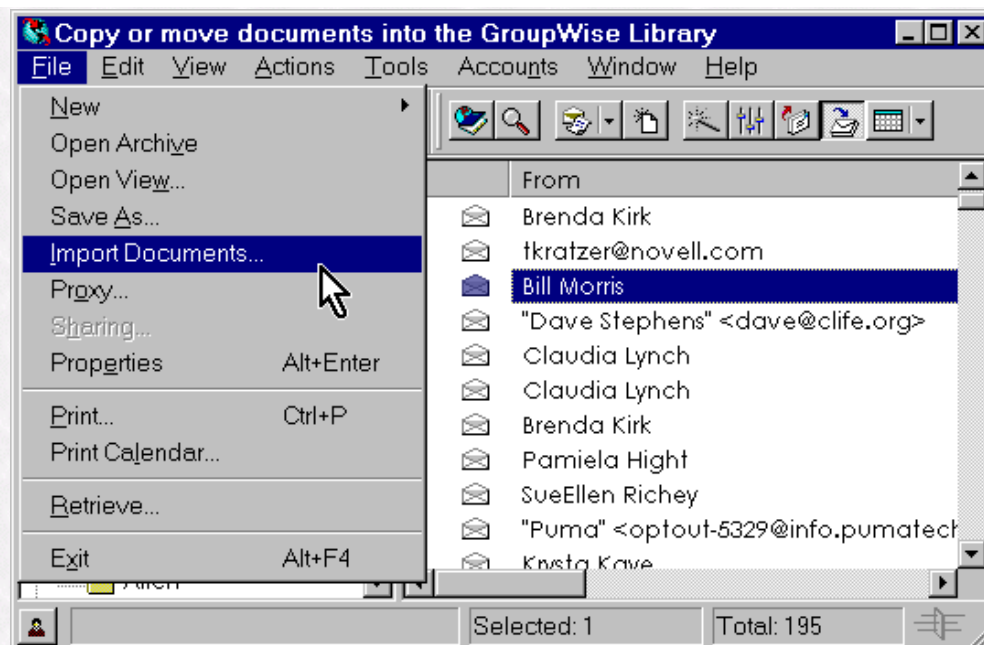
Copy or move documents into the GroupWise Library

File Edit View Actions Tools Accounts Window Help

New
Open Archive
Open View...
Save As...
Import Documents...
Proxy...
Sharing...
Properties Alt+Enter
Print... Ctrl+P
Print Calendar...
Retrieve...
Exit Alt+F4

From
Brenda Kirk
tkratzer@novell.com
Bill Morris
"Dave Stephens" <dave@clife.org>
Claudia Lynch
Claudia Lynch
Brenda Kirk
Pamiela Hight
SueEllen Richey
"Puma" <optout-5329@info.pumatech
Krysta Kaye

Selected: 1
Total: 195